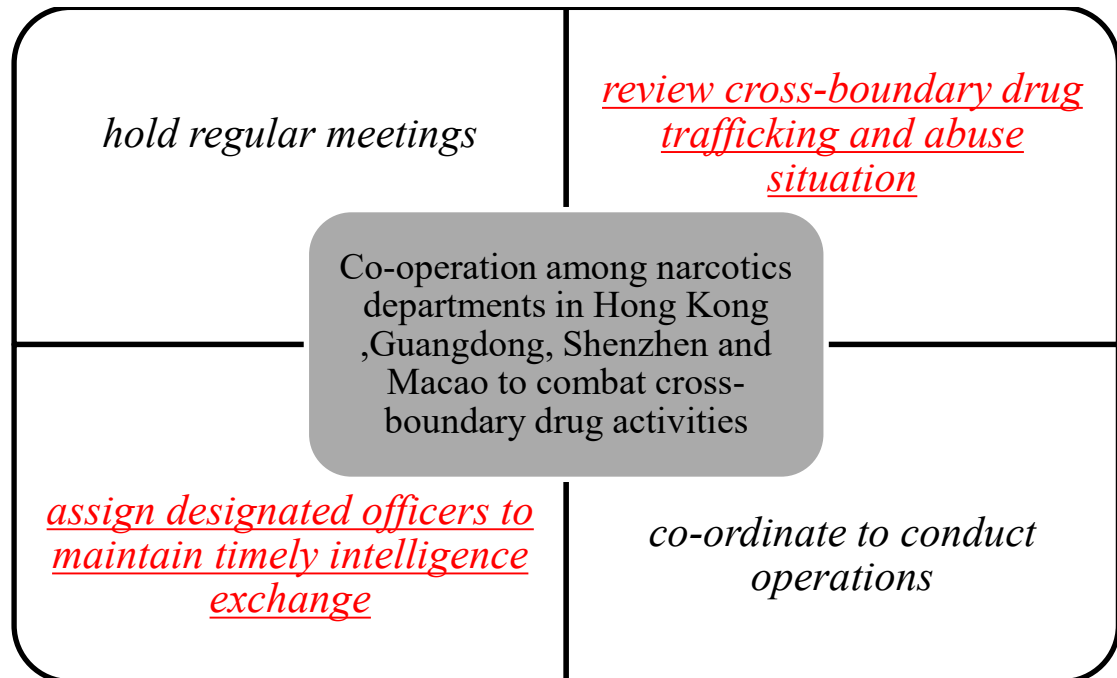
hold regular meetings

review cross-boundary drug trafficking and abuse situation

Co-operation among narcotics departments in Hong Kong ,Guangdong, Shenzhen and Macao to combat cross-boundary drug activities

assign designated officers to maintain timely intelligence exchange

co-ordinate to conduct operations